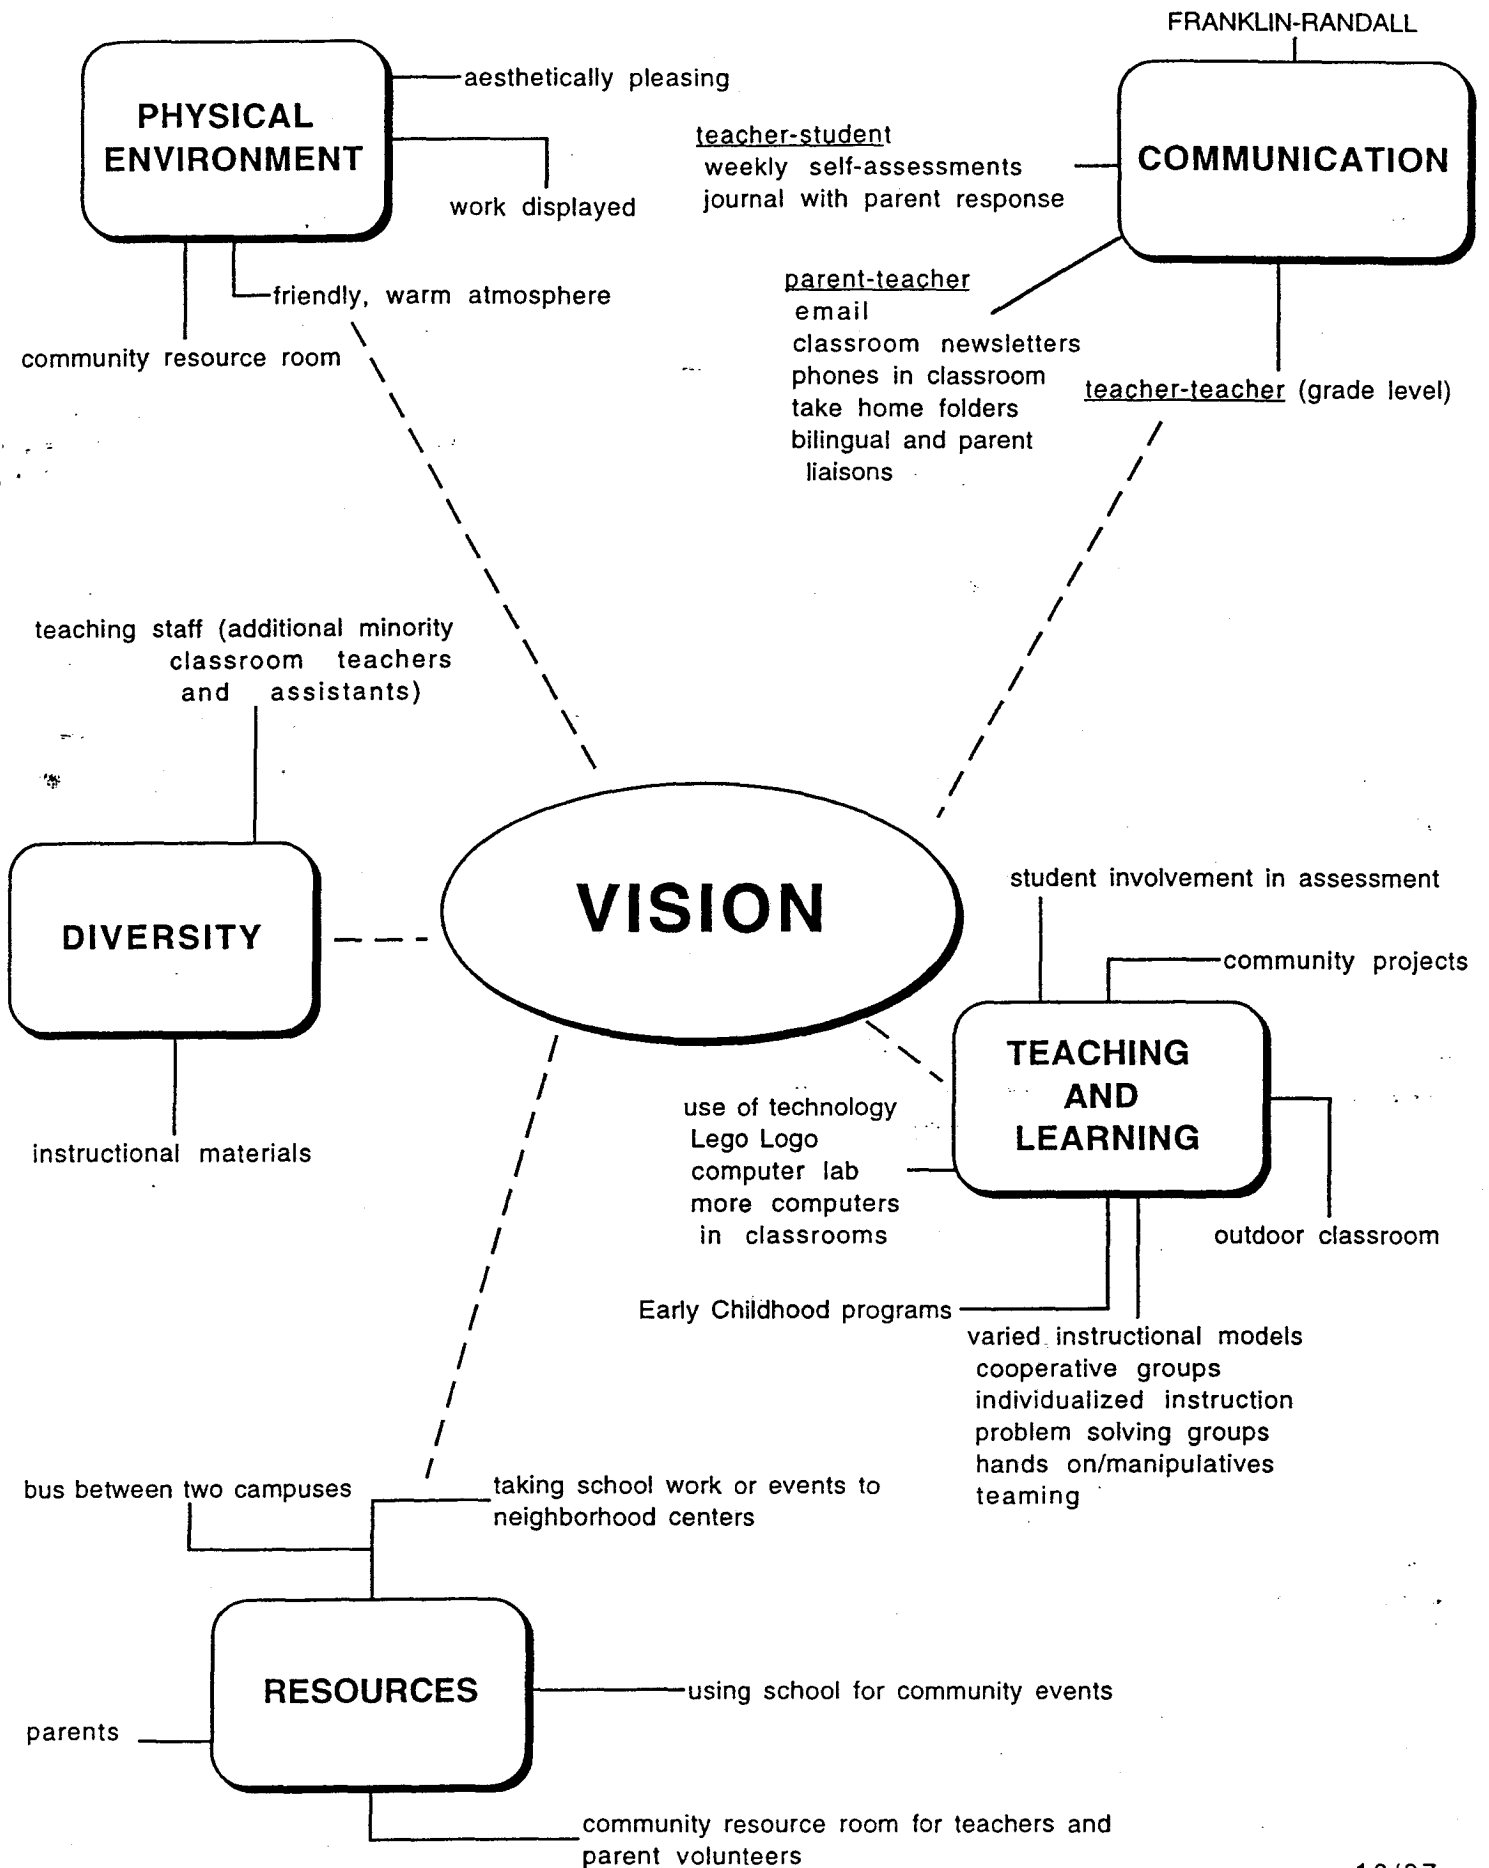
FRANKLIN-RANDALL

PHYSICAL ENVIRONMENT

aesthetically pleasing

work displayed

friendly, warm atmosphere

community resource room

COMMUNICATION

teacher-student
weekly self-assessments
journal with parent response

parent-teacher
email
classroom newsletters
phones in classroom
take home folders
bilingual and parent liaisons

teacher-teacher (grade level)

teaching staff (additional minority classroom teachers and assistants)

DIVERSITY

instructional materials

VISION

student involvement in assessment

community projects

TEACHING AND LEARNING

use of technology
Lego Logo
computer lab
more computers in classrooms

outdoor classroom

Early Childhood programs

varied instructional models
cooperative groups
individualized instruction
problem solving groups
hands on/manipulatives
teaming

bus between two campuses

taking school work or events to neighborhood centers

RESOURCES

parents

using school for community events

community resource room for teachers and parent volunteers

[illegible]